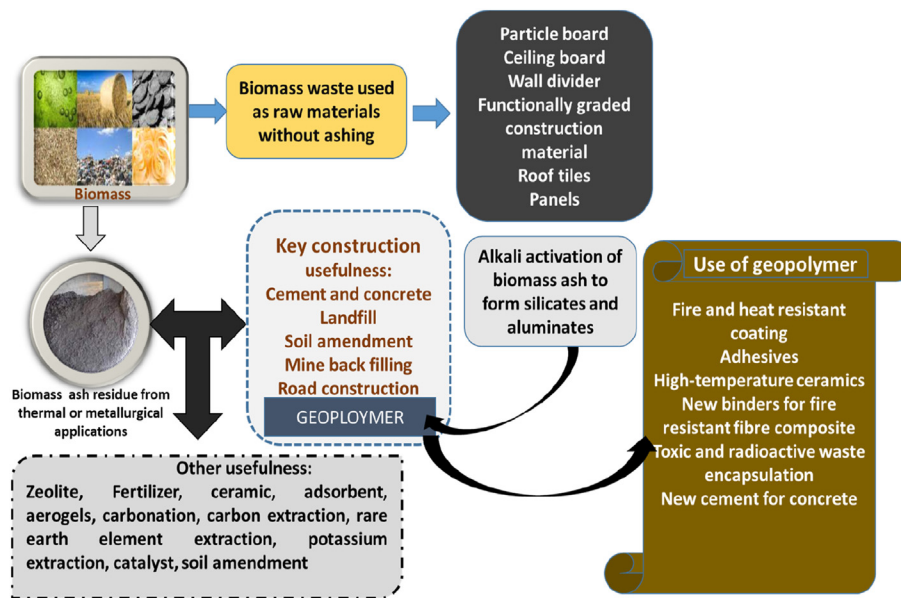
Biomass

Biomass waste used as raw materials without ashing

Particle board
Ceiling board
Wall divider
Functionally graded construction material
Roof tiles
Panels

Biomass ash residue from thermal or metallurgical applications

Key construction usefulness:
Cement and concrete
Landfill
Soil amendment
Mine back filling
Road construction

GEOPLOYMER

Alkali activation of biomass ash to form silicates and aluminates

Use of geopolymer

Fire and heat resistant coating
Adhesives
High-temperature ceramics
New binders for fire resistant fibre composite
Toxic and radioactive waste encapsulation
New cement for concrete

Other usefulness:
Zeolite, Fertilizer, ceramic, adsorbent, aerogels, carbonation, carbon extraction, rare earth element extraction, potassium extraction, catalyst, soil amendment